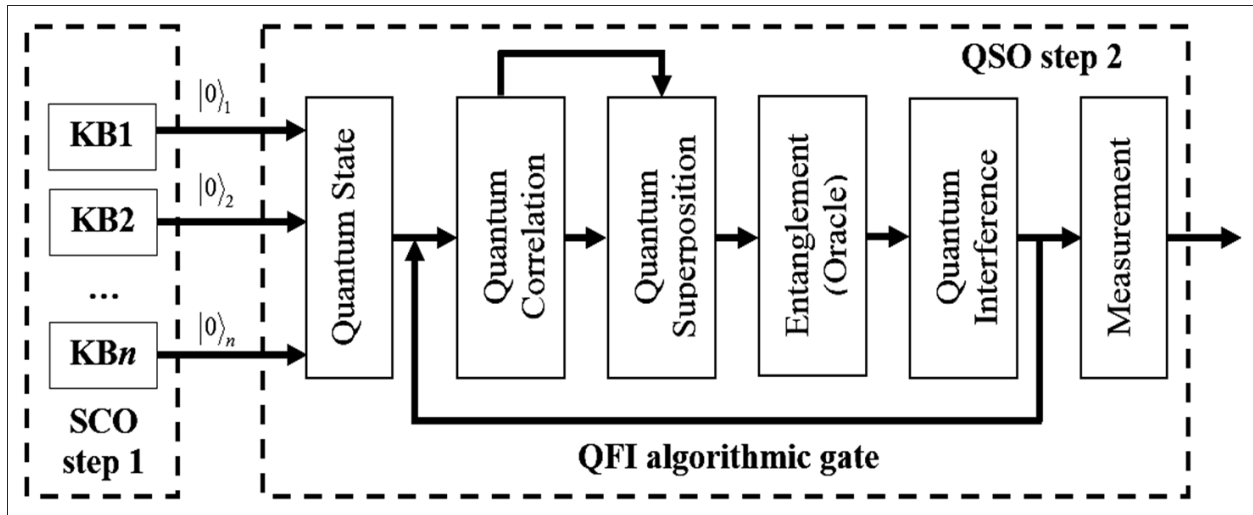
QSO step 2

KB1

KB2

...

KB$n$

SCO step 1

$|0\rangle_1$

$|0\rangle_2$

$|0\rangle_n$

Quantum State

Quantum Correlation

Quantum Superposition

Entanglement (Oracle)

Quantum Interference

Measurement

QFI algorithmic gate